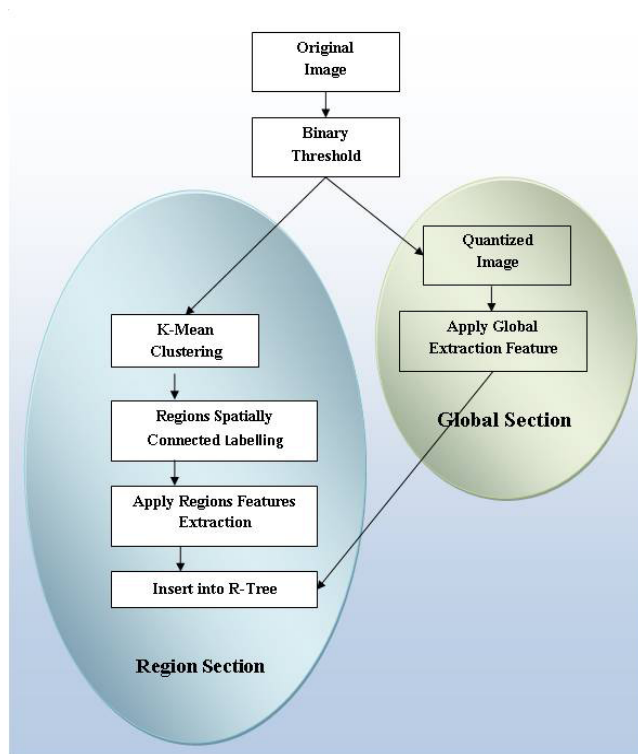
Original Image

Binary Threshold

Quantized Image

Apply Global Extraction Feature

Global Section

K-Mean Clustering

Regions Spatially Connected Labelling

Apply Regions Features Extraction

Insert into R-Tree

Region Section